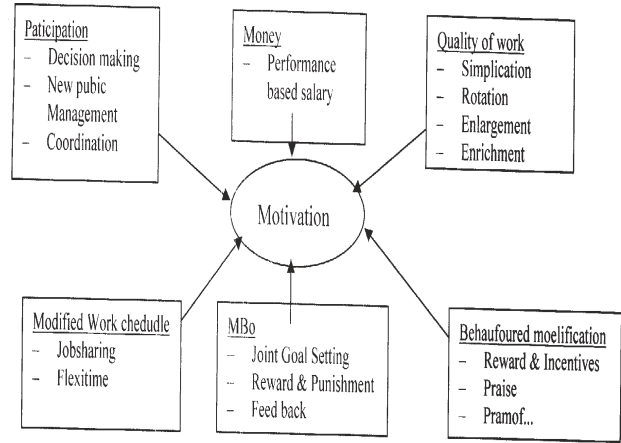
Paticipation
– Decision making
– New pubic Management
– Coordination

Money
– Performance based salary

Quality of work
– Simplication
– Rotation
– Enlargement
– Enrichment

Motivation

Modified Work chedudle
– Jobsharing
– Flexitime

MBo
– Joint Goal Setting
– Reward & Punishment
– Feed back

Behaufoured moelification
– Reward & Incentives
– Praise
– Pramof...